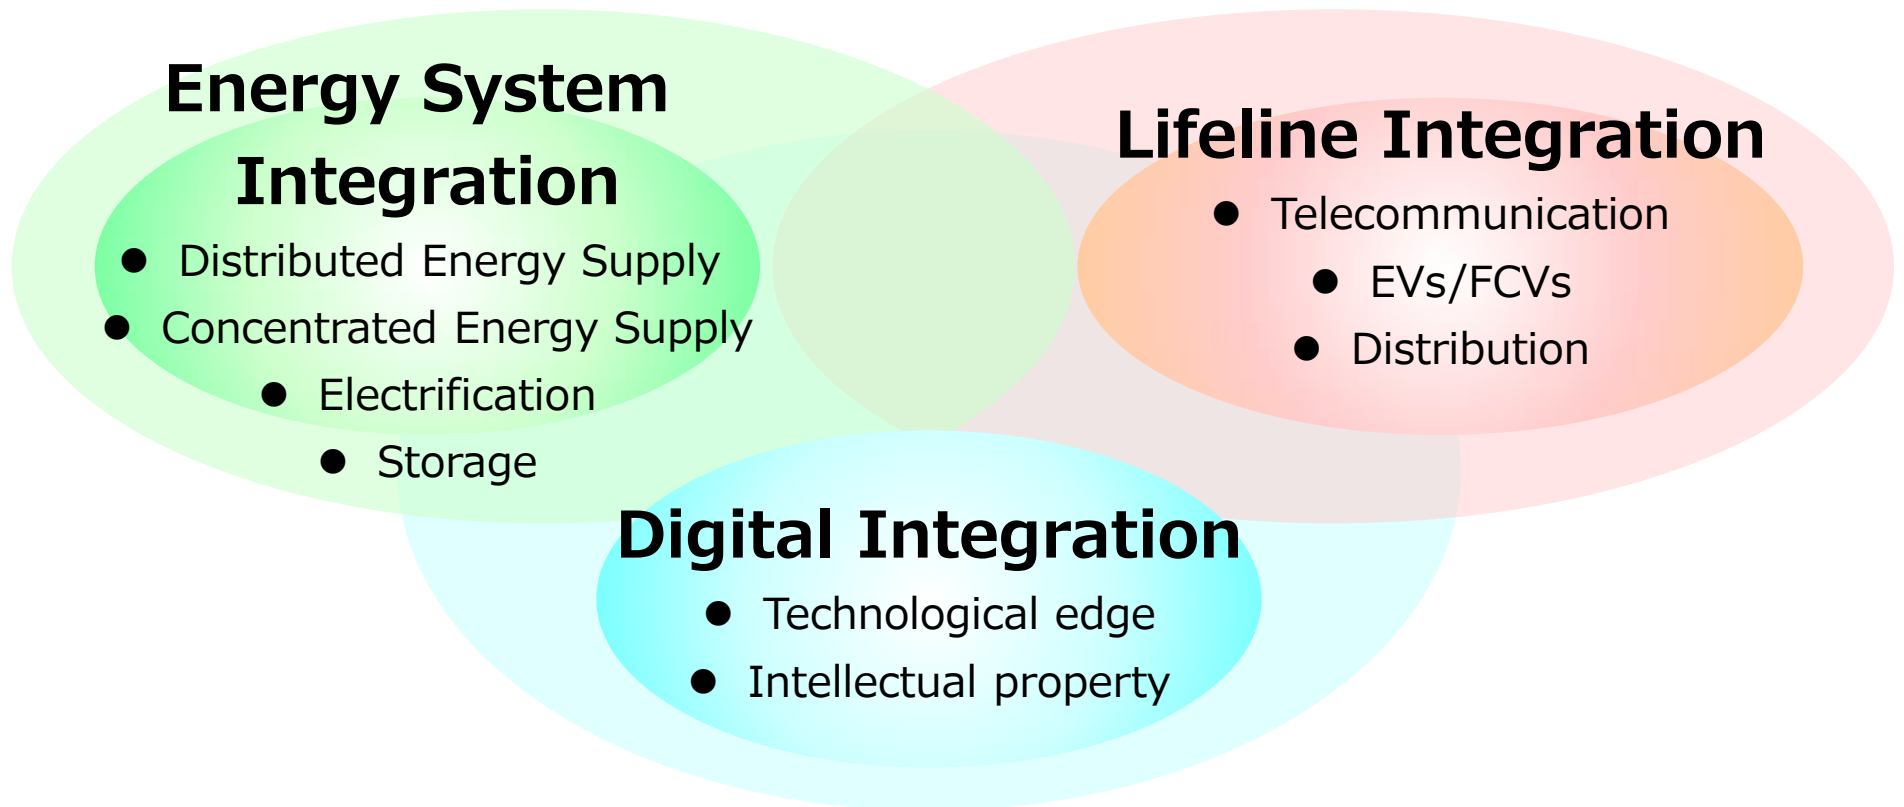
Energy System Integration

● Distributed Energy Supply
● Concentrated Energy Supply
● Electrification
● Storage

Lifeline Integration

● Telecommunication
● EVs/FCVs
● Distribution

Digital Integration

● Technological edge
● Intellectual property